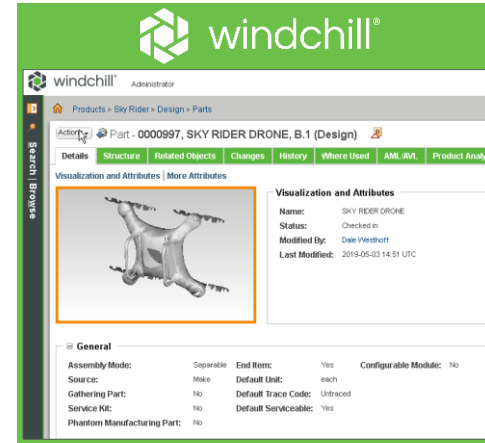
windchill®

windchill® Administrator

Products » Sky Rider » Design » Parts

Actions Part - 0000997, SKY RIDER DRONE, B.1 (Design)

Details | Structure | Related Objects | Changes | History | Where Used | AML/AVL | Product Analy

Search | Browse

Visualization and Attributes | More Attributes

Visualization and Attributes

Name: SKY RIDER DRONE
Status: Checked in
Modified By: Dale Westhoff
Last Modified: 2019-05-03 14:51 UTC

General

| | | | | | |
|---|---|---|---|---|---|
| Assembly Mode: | Separable | End Item: | Yes | Configurable Module: | No |
| Source: | Make | Default Unit: | each | | |
| Gathering Part: | No | Default Trace Code: | Untraced | | |
| Service Kit: | No | Default Serviceable: | Yes | | |
| Phantom Manufacturing Part: | No | | | | |